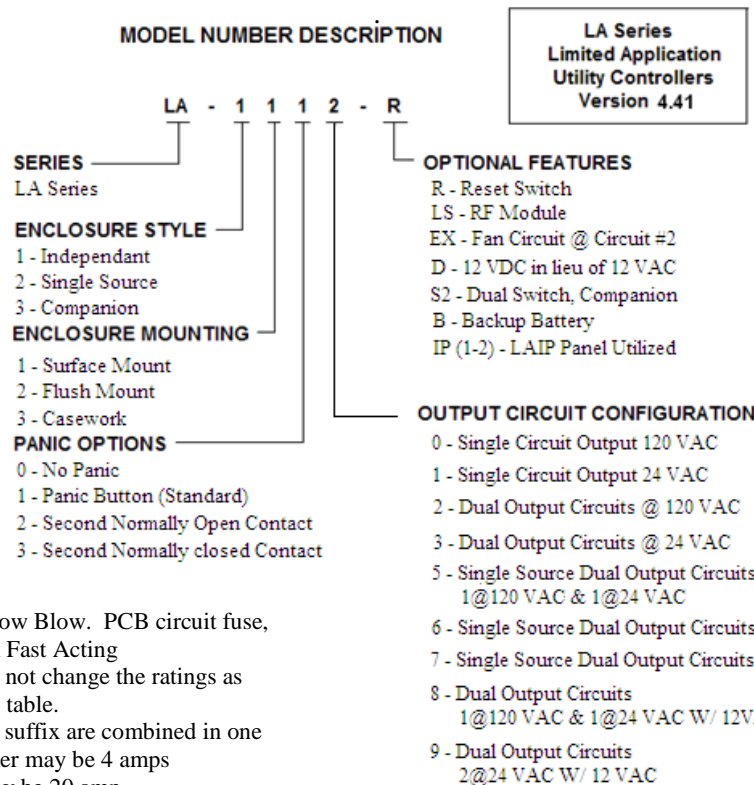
MODEL NUMBER DESCRIPTION

LA Series
Limited Application
Utility Controllers
Version 4.41

LA - 1 1 1 2 - R

SERIES
LA Series

ENCLOSURE STYLE
1 - Independant
2 - Single Source
3 - Companion

ENCLOSURE MOUNTING
1 - Surface Mount
2 - Flush Mount
3 - Casework

PANIC OPTIONS
0 - No Panic
1 - Panic Button (Standard)
2 - Second Normally Open Contact
3 - Second Normally closed Contact

OPTIONAL FEATURES
R - Reset Switch
LS - RF Module
EX - Fan Circuit @ Circuit #2
D - 12 VDC in lieu of 12 VAC
S2 - Dual Switch, Companion
B - Backup Battery
IP (1-2) - LAIP Panel Utilized

OUTPUT CIRCUIT CONFIGURATION
0 - Single Circuit Output 120 VAC
1 - Single Circuit Output 24 VAC
2 - Dual Output Circuits @ 120 VAC
3 - Dual Output Circuits @ 24 VAC
5 - Single Source Dual Output Circuits
1@120 VAC & 1@24 VAC
6 - Single Source Dual Output Circuits
7 - Single Source Dual Output Circuits
8 - Dual Output Circuits
1@120 VAC & 1@24 VAC W/ 12V
9 - Dual Output Circuits
2@24 VAC W/ 12 VAC

ow Blow. PCB circuit fuse,
Fast Acting
not change the ratings as
table.
suffix are combined in one
er may be 4 amps
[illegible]